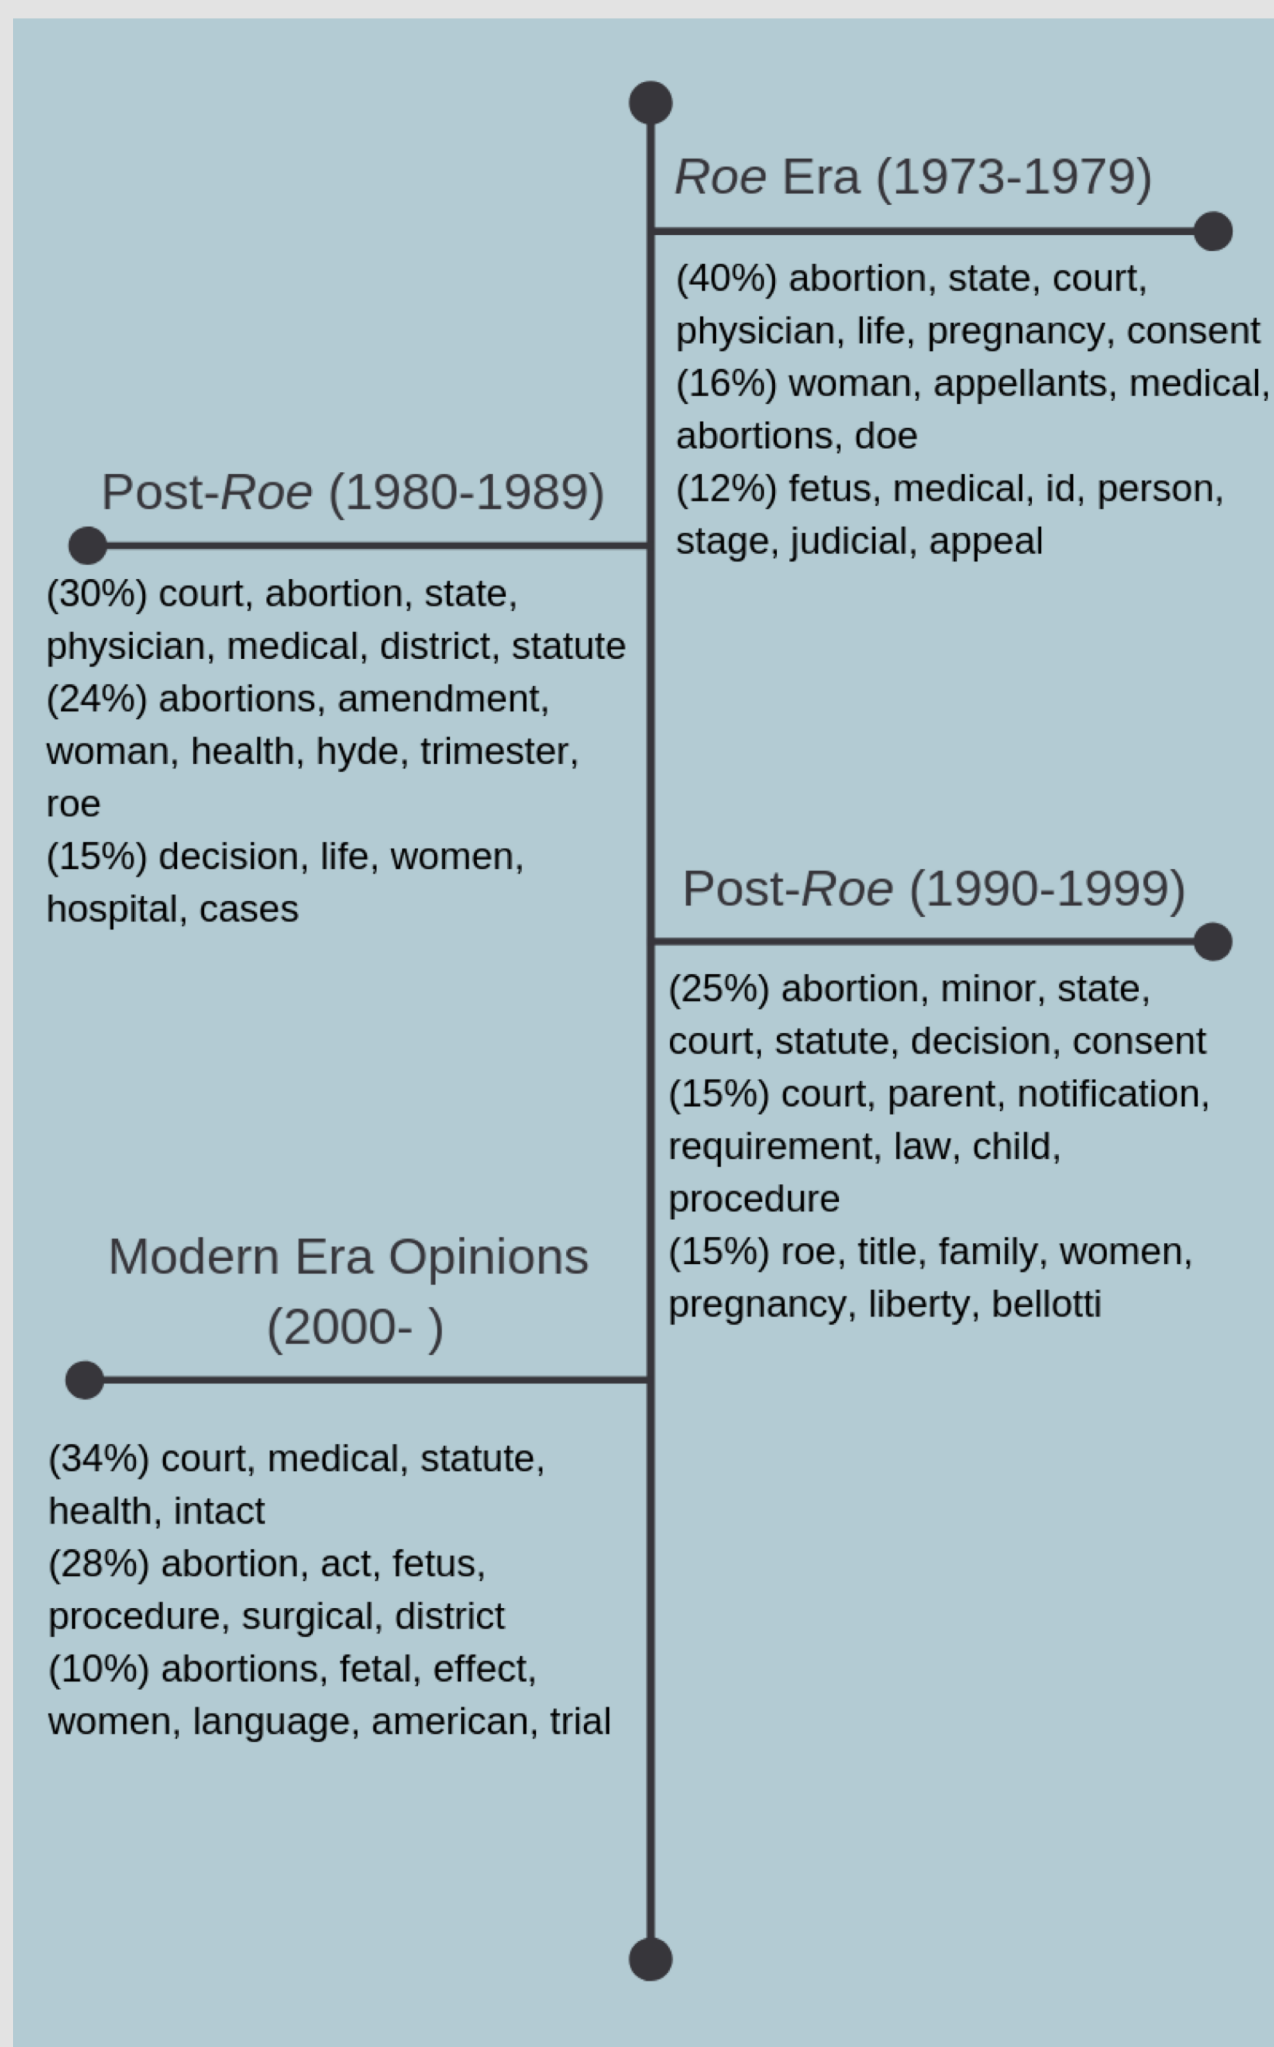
Roe Era (1973-1979)

(40%) abortion, state, court, physician, life, pregnancy, consent
(16%) woman, appellants, medical, abortions, doe
(12%) fetus, medical, id, person, stage, judicial, appeal

Post-Roe (1980-1989)

(30%) court, abortion, state, physician, medical, district, statute
(24%) abortions, amendment, woman, health, hyde, trimester, roe
(15%) decision, life, women, hospital, cases

Post-Roe (1990-1999)

(25%) abortion, minor, state, court, statute, decision, consent
(15%) court, parent, notification, requirement, law, child, procedure
(15%) roe, title, family, women, pregnancy, liberty, bellotti

Modern Era Opinions (2000- )

(34%) court, medical, statute, health, intact
(28%) abortion, act, fetus, procedure, surgical, district
(10%) abortions, fetal, effect, women, language, american, trial